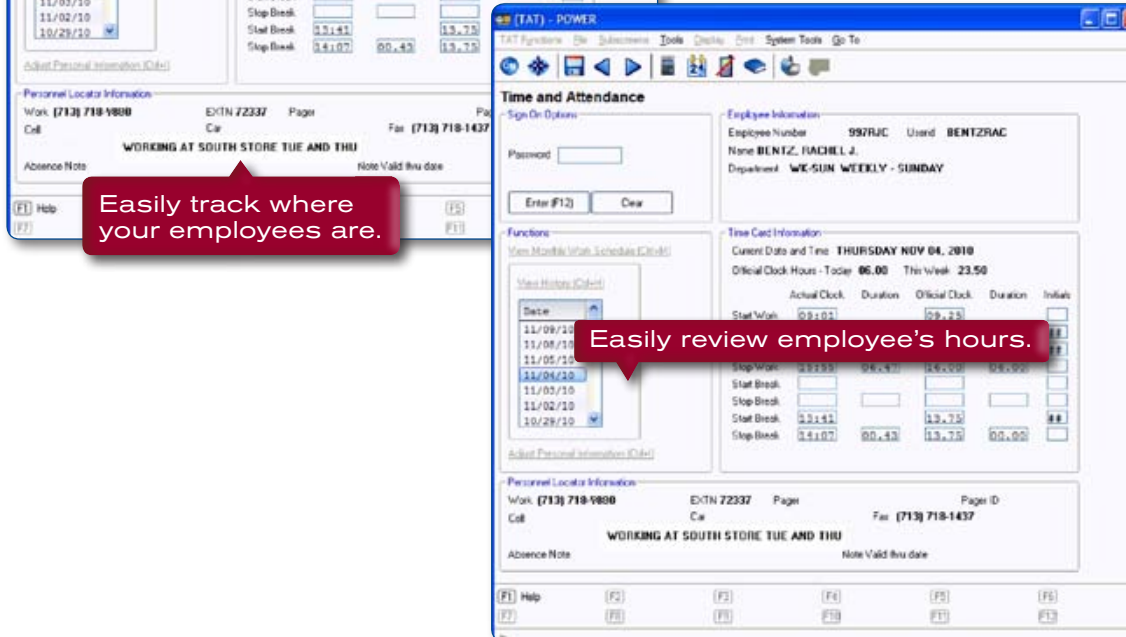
11/03/10
11/02/10
10/29/10

Stop Break
Start Break 13:41 13.75
Stop Break 14:07 00.43 13.75

Adjust Personal Information (Ctrl+I)

Personnel Locator Information
Work (713) 718-9800 EXTN 72337 Pager
Cell Car Fax (713) 718-1437
WORKING AT SOUTH STORE TUE AND THU
Absence Note Note Valid thru date

F1 Help F5
F7 F11

Easily track where your employees are.

(TAT) - POWER
TAT Functions File Subscreens Tools Display Print System Tools Go To

Time and Attendance
Sign On Options
Password
Enter (F12) Clear

Employee Information
Employee Number 997RJC Userid BENTZRAC
Name BENTZ, RACHEL J.
Department WK-SUN WEEKLY - SUNDAY

Functions
View Monthly Work Schedule (Ctrl+M)
View History (Ctrl+H)
Date
11/09/10
11/08/10
11/05/10
11/04/10
11/03/10
11/02/10
10/29/10
Adjust Personal Information (Ctrl+I)

Time Card Information
Current Date and Time THURSDAY NOV 04, 2010
Official Clock Hours - Today 06.00 This Week 23.50
Actual Clock Duration Official Clock Duration Initials
Start Work 09:01 09.25
Stop Work
Start Break
Stop Break
Start Break 13:41 13.75 ##
Stop Break 14:07 00.43 13.75 00.00

Easily review employee's hours.

Personnel Locator Information
Work (713) 718-9800 EXTN 72337 Pager Pager ID
Cell Car Fax (713) 718-1437
WORKING AT SOUTH STORE TUE AND THU
Absence Note Note Valid thru date

F1 Help F2 F3 F4 F5 F6
F7 F8 F9 F10 F11 F12